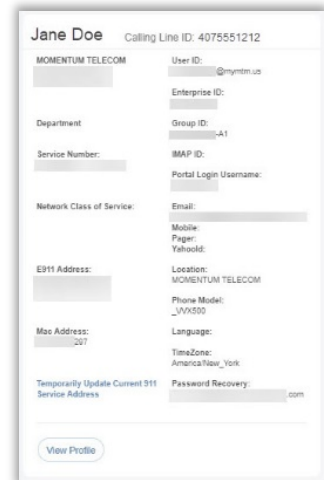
Jane Doe Calling Line ID: 4075551212

MOMENTUM TELECOM

User ID:
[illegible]@mymtm.us

Enterprise ID:
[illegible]

Department

Group ID:
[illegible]-A1

Service Number:
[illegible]

IMAP ID:

Portal Login Username:

Network Class of Service:

Email:
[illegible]

Mobile:
Pager:
Yahoold:

E911 Address:
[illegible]

Location:
MOMENTUM TELECOM

Phone Model:
_VVX500

Mac Address:
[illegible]207

Language:

TimeZone:
America/New_York

Temporarily Update Current 911 Service Address

Password Recovery:
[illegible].com

View Profile